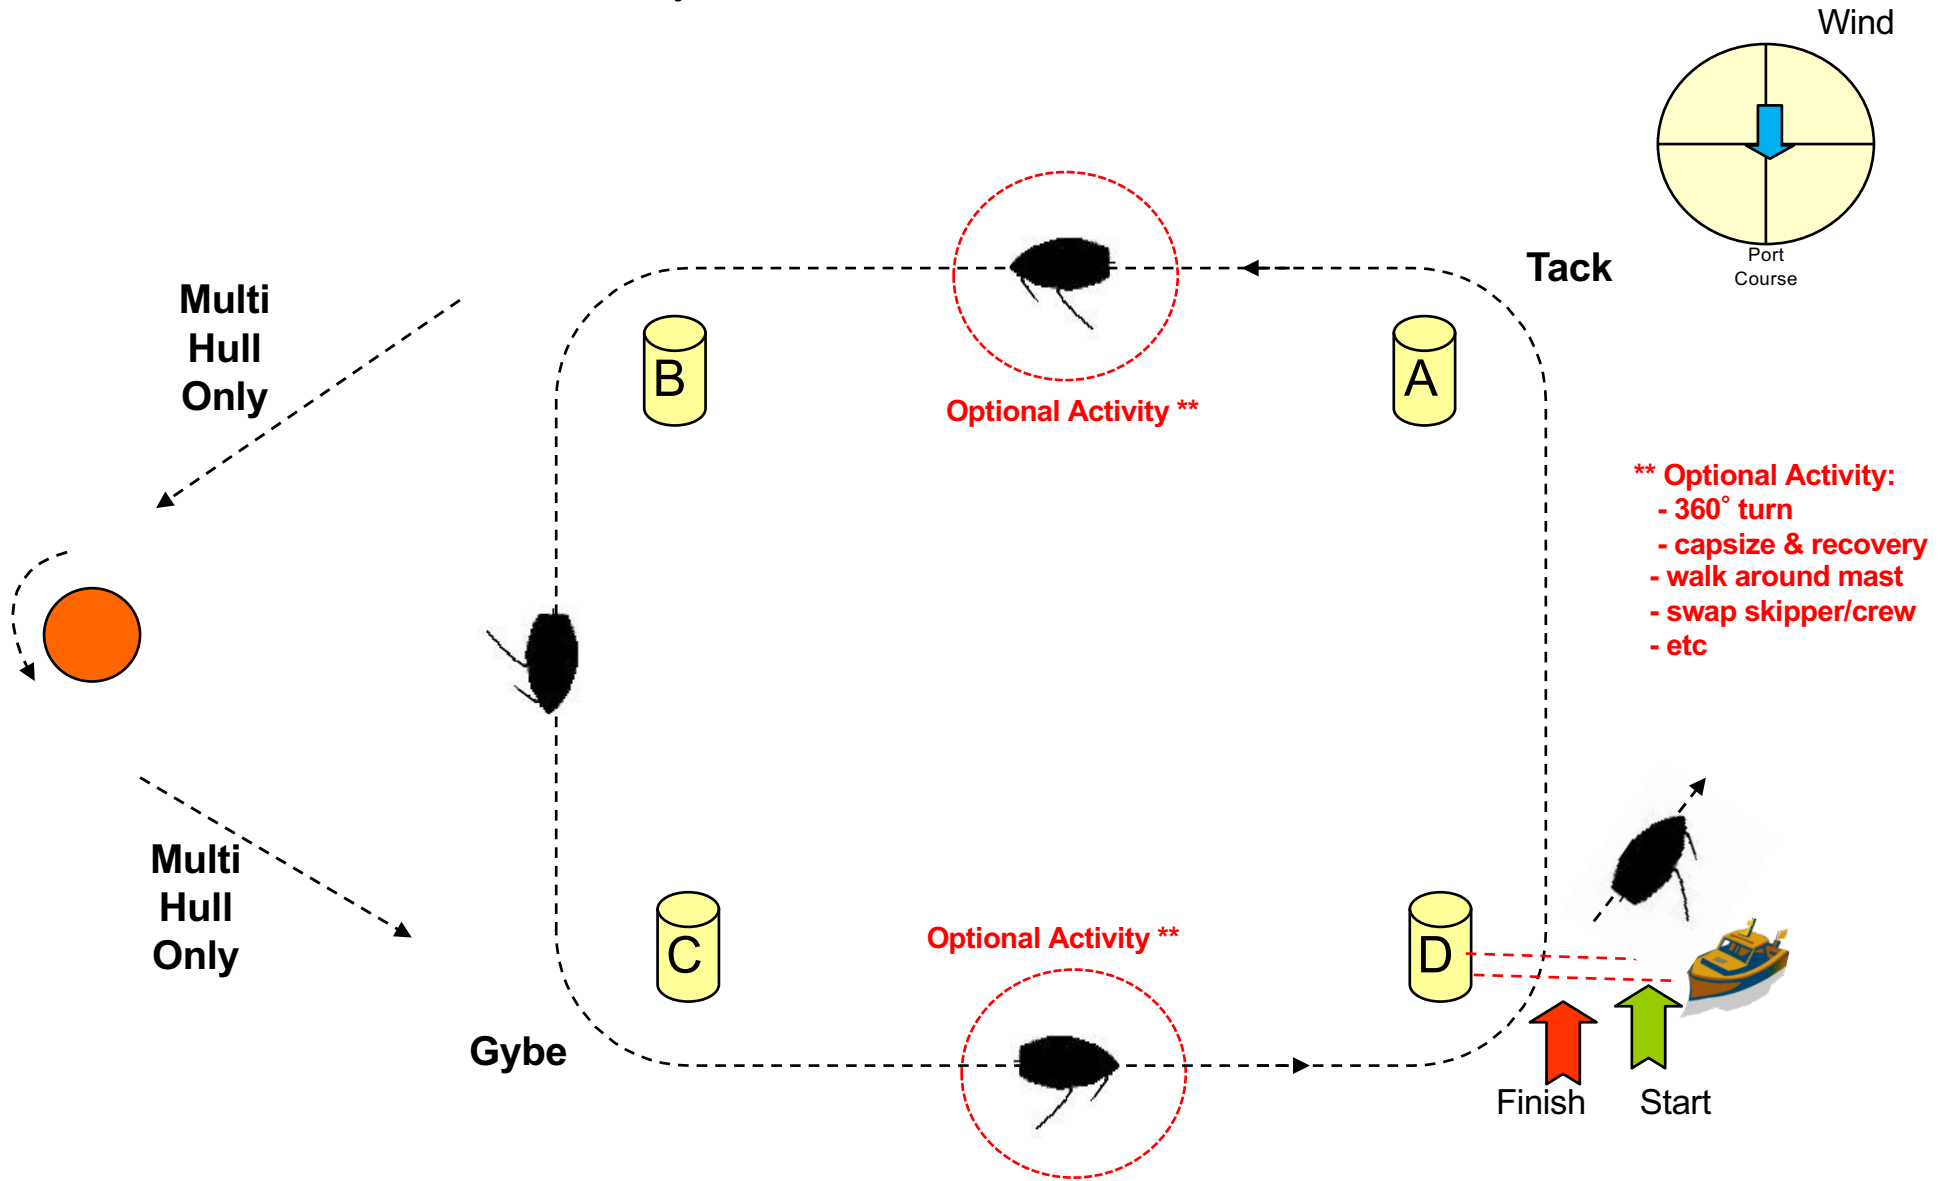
Wind

Port Course

Tack

Multi Hull Only

B

Optional Activity **

A

** Optional Activity:
- 360° turn
- capsize & recovery
- walk around mast
- swap skipper/crew
- etc

Multi Hull Only

C

Optional Activity **

D

Gybe

Finish

Start